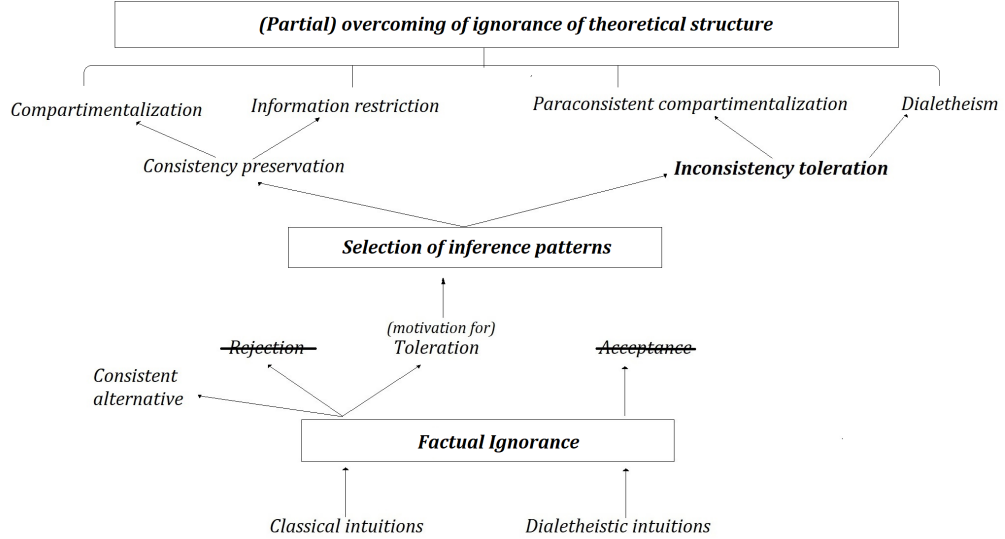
(Partial) overcoming of ignorance of theoretical structure

Compartimentalization

Information restriction

Paraconsistent compartimentalization

Dialetheism

Consistency preservation

Inconsistency toleration

Selection of inference patterns

(motivation for)

Rejection

Toleration

Acceptance

Consistent alternative

Factual Ignorance

Classical intuitions

Dialetheistic intuitions